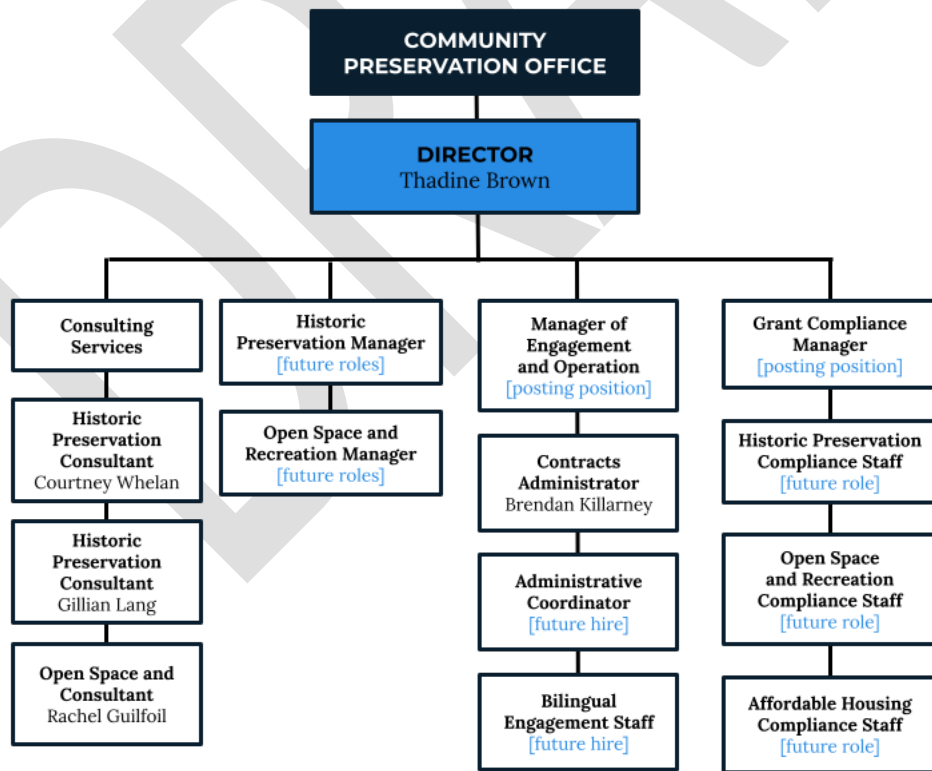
COMMUNITY PRESERVATION OFFICE

DIRECTOR
Thadine Brown

Consulting Services

Historic Preservation Consultant
Courtney Whelan

Historic Preservation Consultant
Gillian Lang

Open Space and Consultant
Rachel Guilfoil

Historic Preservation Manager
[future roles]

Open Space and Recreation Manager
[future roles]

Manager of Engagement and Operation
[posting position]

Contracts Administrator
Brendan Killarney

Administrative Coordinator
[future hire]

Bilingual Engagement Staff
[future hire]

Grant Compliance Manager
[posting position]

Historic Preservation Compliance Staff
[future role]

Open Space and Recreation Compliance Staff
[future role]

Affordable Housing Compliance Staff
[future role]